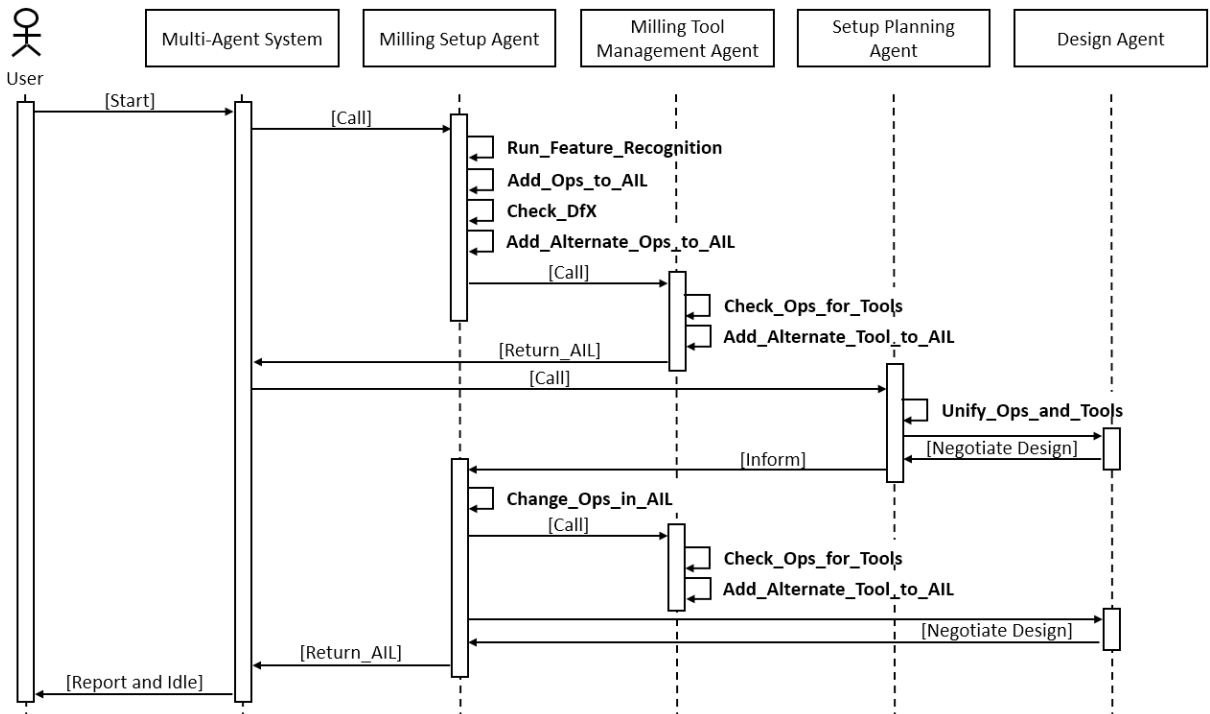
User

Multi-Agent System

Milling Setup Agent

Milling Tool Management Agent

Setup Planning Agent

Design Agent

[Start]

[Call]

Run_Feature_Recognition

Add_Ops_to_AIL

Check_DfX

Add_Alternate_Ops_to_AIL

[Call]

Check_Ops_for_Tools

Add_Alternate_Tool_to_AIL

[Return_AIL]

[Call]

Unify_Ops_and_Tools

[Negotiate Design]

[Inform]

Change_Ops_in_AIL

[Call]

Check_Ops_for_Tools

Add_Alternate_Tool_to_AIL

[Negotiate Design]

[Return_AIL]

[Report and Idle]